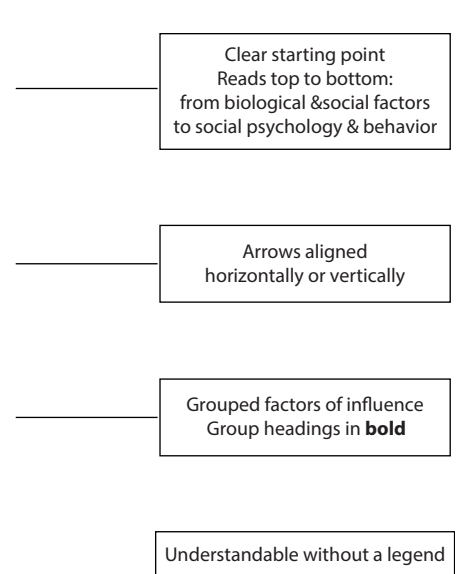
Clear starting point
Reads top to bottom:
from biological &social factors
to social psychology & behavior

Arrows aligned
horizontally or vertically

Grouped factors of influence
Group headings in **bold**

Understandable without a legend